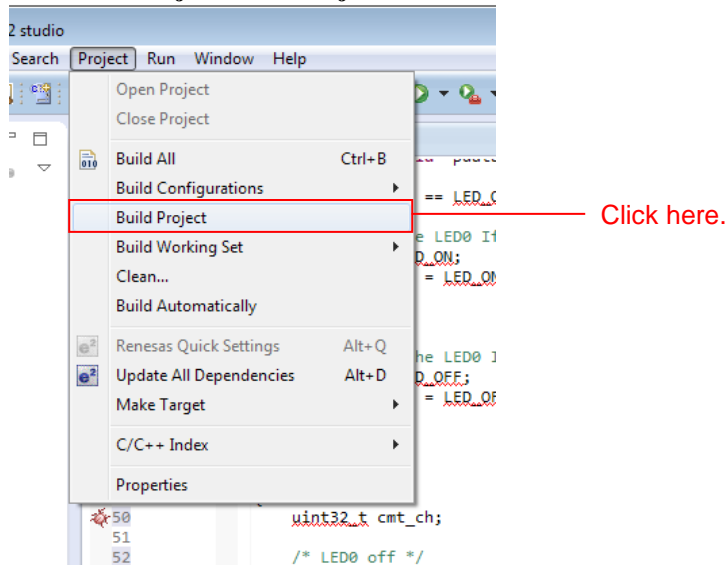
2 studio

Search Project Run Window Help

Open Project
Close Project
Build All Ctrl+B
Build Configurations
Build Project
Build Working Set
Clean...
Build Automatically
Renesas Quick Settings Alt+Q
Update All Dependencies Alt+D
Make Target
C/C++ Index
Properties

Click here.

== LED_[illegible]
e LED0 If
D_ON;
= LED_ON
he LED0 I
D_OFF;
= LED_OF

50 uint32_t cmt_ch;
51
52 /* LED0 off */